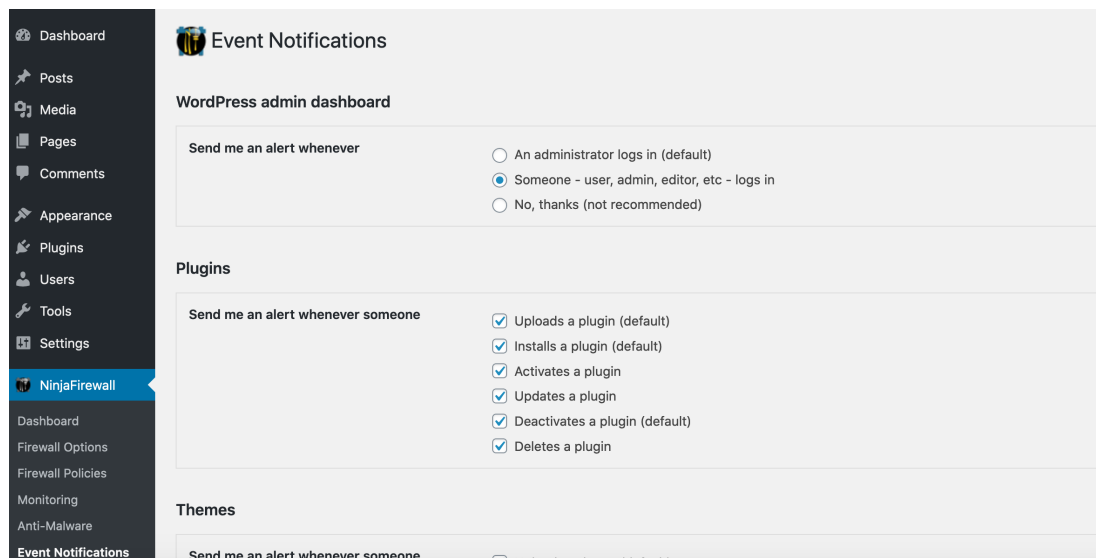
Dashboard
Posts
Media
Pages
Comments
Appearance
Plugins
Users
Tools
Settings
NinjaFirewall
Dashboard
Firewall Options
Firewall Policies
Monitoring
Anti-Malware
Event Notifications

Event Notifications

WordPress admin dashboard

Send me an alert whenever

An administrator logs in (default)
Someone - user, admin, editor, etc - logs in
No, thanks (not recommended)

Plugins

Send me an alert whenever someone

Uploads a plugin (default)
Installs a plugin (default)
Activates a plugin
Updates a plugin
Deactivates a plugin (default)
Deletes a plugin

Themes

Send me an alert whenever someone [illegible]